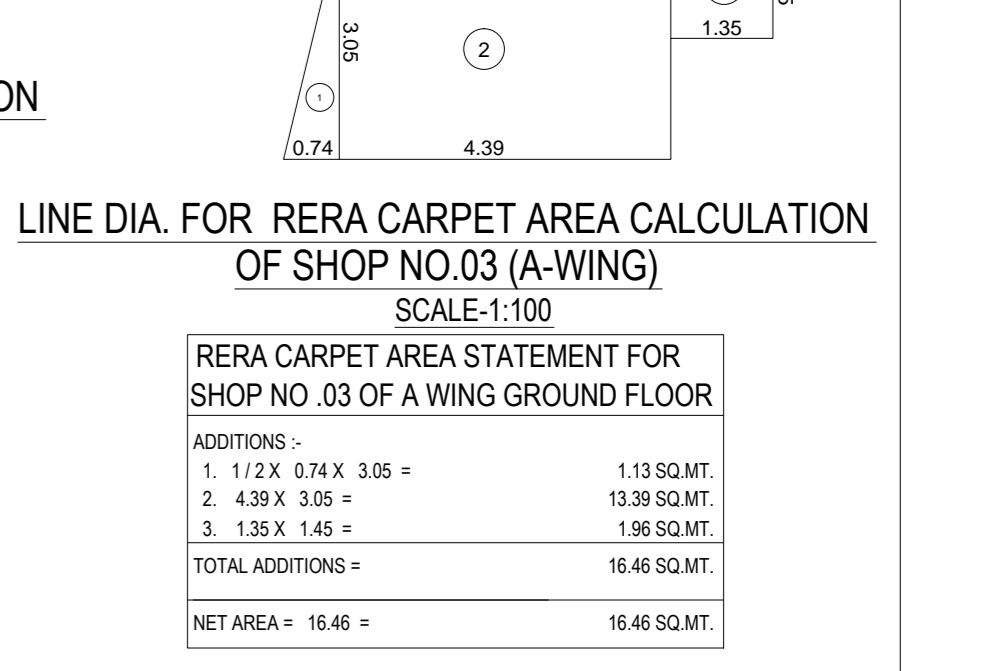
3.05

2

1.35

ON

1

0.74

4.39

LINE DIA. FOR RERA CARPET AREA CALCULATION OF SHOP NO.03 (A-WING)

SCALE-1:100

RERA CARPET AREA STATEMENT FOR SHOP NO .03 OF A WING GROUND FLOOR

ADDITIONS :-

| | |
|---|---|
| 1. 1 / 2 X 0.74 X 3.05 = | 1.13 SQ.MT. |
| 2. 4.39 X 3.05 = | 13.39 SQ.MT. |
| 3. 1.35 X 1.45 = | 1.96 SQ.MT. |
| TOTAL ADDITIONS = | 16.46 SQ.MT. |
| NET AREA = 16.46 = | 16.46 SQ.MT. |